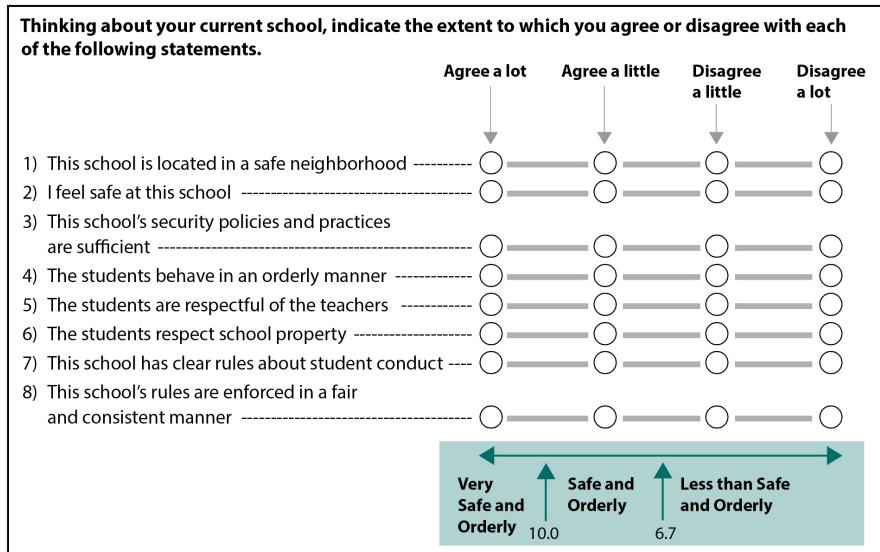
Thinking about your current school, indicate the extent to which you agree or disagree with each of the following statements.

| | Agree a lot | Agree a little | Disagree a little | Disagree a lot |
|---|---|---|---|---|
| 1) This school is located in a safe neighborhood | ○ | ○ | ○ | ○ |
| 2) I feel safe at this school | ○ | ○ | ○ | ○ |
| 3) This school's security policies and practices are sufficient | ○ | ○ | ○ | ○ |
| 4) The students behave in an orderly manner | ○ | ○ | ○ | ○ |
| 5) The students are respectful of the teachers | ○ | ○ | ○ | ○ |
| 6) The students respect school property | ○ | ○ | ○ | ○ |
| 7) This school has clear rules about student conduct | ○ | ○ | ○ | ○ |
| 8) This school's rules are enforced in a fair and consistent manner | ○ | ○ | ○ | ○ |

Very Safe and Orderly
10.0
Safe and Orderly
6.7
Less than Safe and Orderly